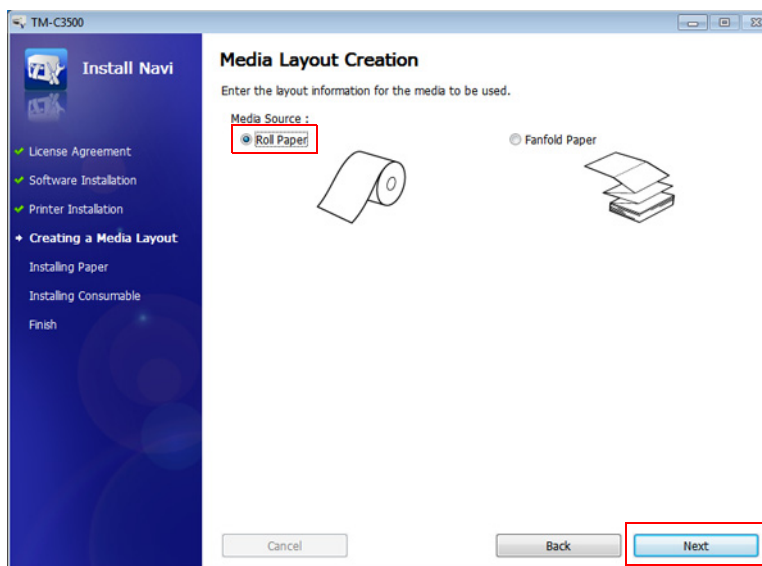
TM-C3500

Install Navi

License Agreement
Software Installation
Printer Installation
Creating a Media Layout
Installing Paper
Installing Consumable
Finish

Media Layout Creation

Enter the layout information for the media to be used.

Media Source :

Roll Paper

Fanfold Paper

Cancel

Back

Next